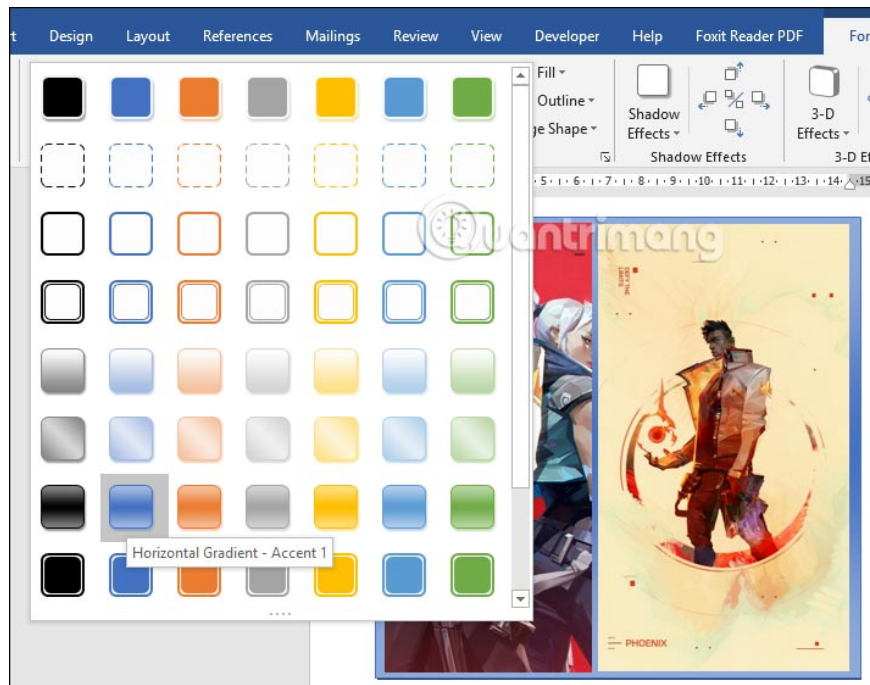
t Design Layout References Mailings Review View Developer Help Foxit Reader PDF For

Fill
Outline
ge Shape

Shadow Effects

Shadow Effects

3-D Effects

3-D Ef

5 · 6 · 7 · 8 · 9 · 10 · 11 · 12 · 13 · 14 · 15

uantrimang

Horizontal Gradient - Accent 1

PHOENIX